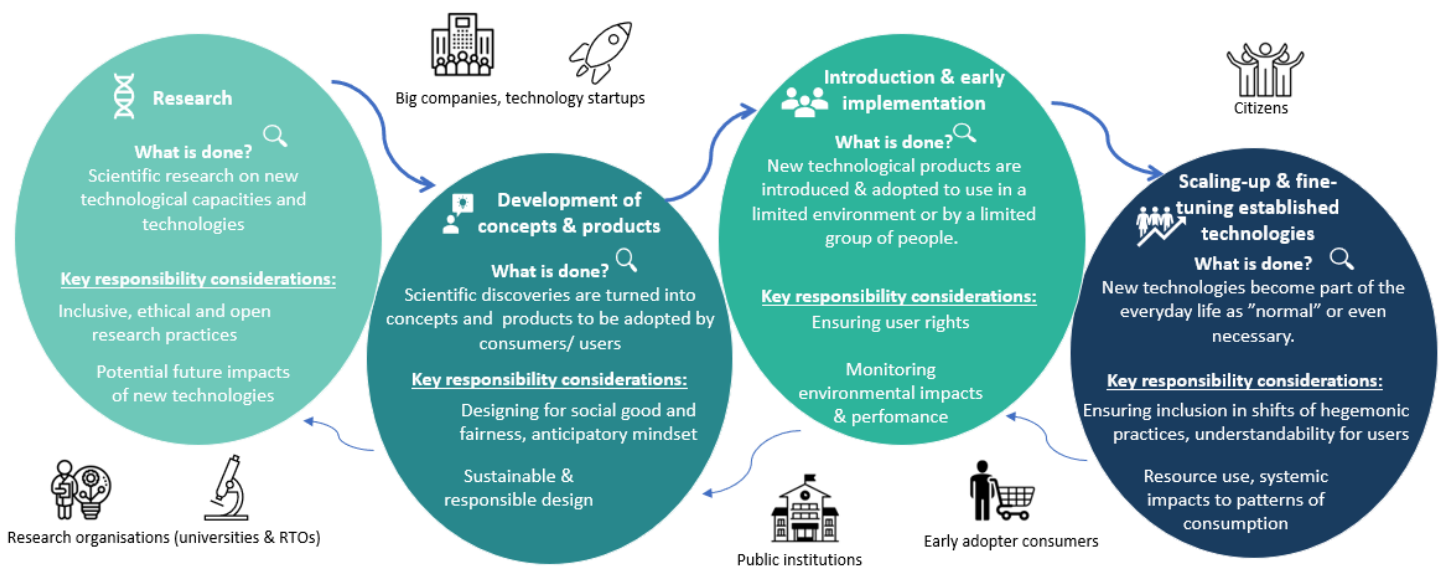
Research

What is done?
Scientific research on new technological capacities and technologies

Key responsibility considerations:
Inclusive, ethical and open research practices

Potential future impacts of new technologies

Big companies, technology startups

Development of concepts & products

What is done?
Scientific discoveries are turned into concepts and products to be adopted by consumers/ users

Key responsibility considerations:
Designing for social good and fairness, anticipatory mindset

Sustainable & responsible design

Introduction & early implementation

What is done?
New technological products are introduced & adopted to use in a limited environment or by a limited group of people.

Key responsibility considerations:
Ensuring user rights

Monitoring environmental impacts & perfomance

Citizens

Scaling-up & fine-tuning established technologies

What is done?
New technologies become part of the everyday life as "normal" or even necessary.

Key responsibility considerations:
Ensuring inclusion in shifts of hegemonic practices, understandability for users

Resource use, systemic impacts to patterns of consumption

Research organisations (universities & RTOs)

Public institutions

Early adopter consumers